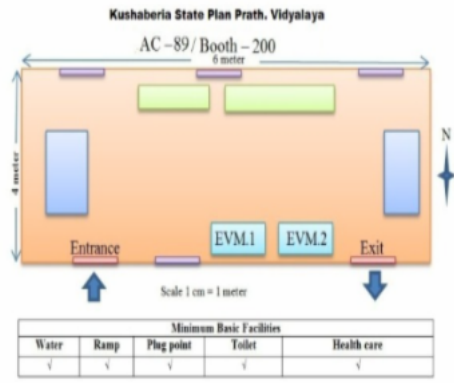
Kushaberia State Plan Prath. Vidyalaya

AC – 89 / Booth – 200

6 meter

4 meter

N

EVM.1

EVM.2

Entrance

Exit

Scale 1 cm = 1 meter

| Minimum Basic Facilities | | | | |
|---|---|---|---|---|
| Water | Ramp | Plug point | Toilet | Health care |
| √ | √ | √ | √ | √ |